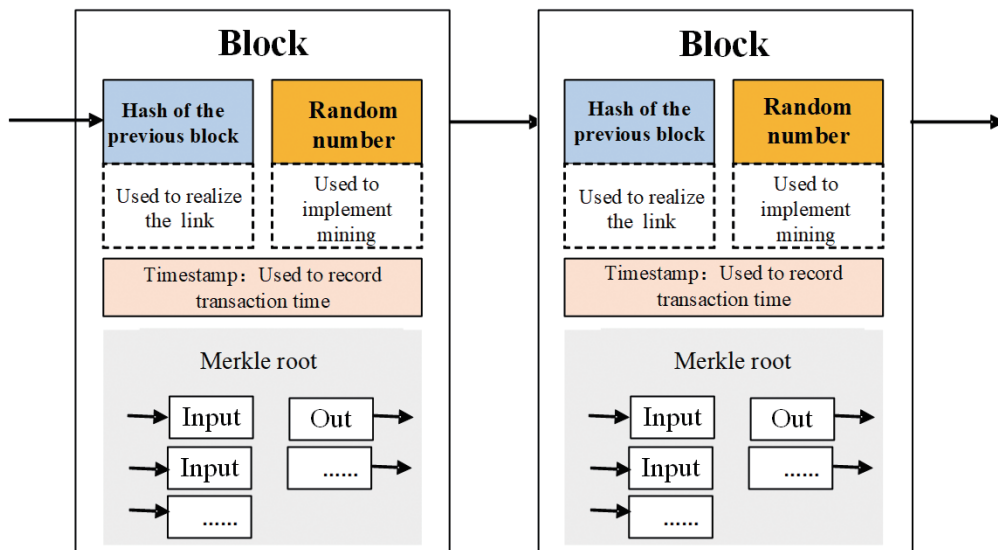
Block

Hash of the previous block

Random number

Used to realize the link

Used to implement mining

Timestamp：Used to record transaction time

Merkle root

Input

Out

Input

......

......

Block

Hash of the previous block

Random number

Used to realize the link

Used to implement mining

Timestamp：Used to record transaction time

Merkle root

Input

Out

Input

......

......